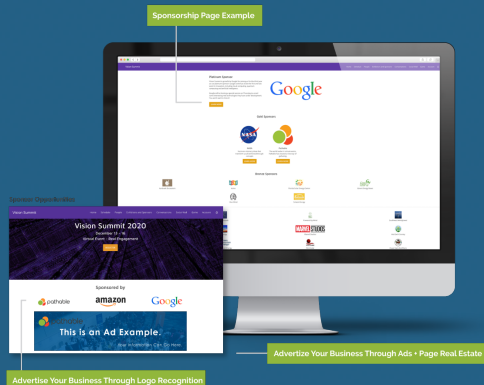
Sponsorship Page Example

Platinum Sponsor

Google

Gold Sponsors

NASA

Silver Sponsors

Sponsor Opportunities

Vision Summit

Vision Summit 2020

December 17 - 18

Virtual Event - Real Engagement

Sponsored by

pathable

amazon

Google

This is an Ad Example.

Your Advertisement Can Go Here

Advertize Your Business Through Ads + Page Real Estate

Advertise Your Business Through Logo Recognition